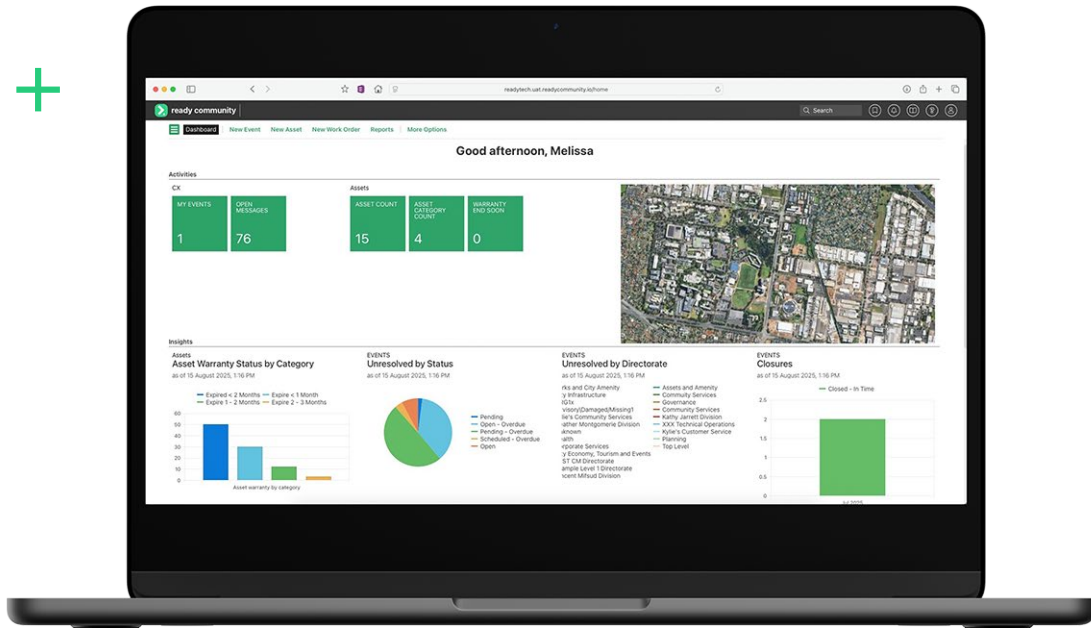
readytech.uat.readycommunity.io/home

ready community

Search

Dashboard New Event New Asset New Work Order Reports More Options

Good afternoon, Melissa

Activities

CX

MY EVENTS
1

OPEN MESSAGES
76

Assets

ASSET COUNT
15

ASSET CATEGORY COUNT
4

WARRANTY END SOON
0

Insights

Assets
Asset Warranty Status by Category
as of 15 August 2025, 1:16 PM

Expired < 2 Months
Expire < 1 Month
Expire 1 - 2 Months
Expire 2 - 3 Months

60
50
40
30
20
10
0

Asset warranty by category

EVENTS
Unresolved by Status
as of 15 August 2025, 1:16 PM

Pending
Open - Overdue
Pending - Overdue
Scheduled - Overdue
Open

EVENTS
Unresolved by Directorate
as of 15 August 2025, 1:16 PM

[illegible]rks and City Amenity
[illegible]y Infrastructure
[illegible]G1x
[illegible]visory|Damaged|Missing1
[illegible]lie's Community Services
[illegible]ather Montgomerie Division
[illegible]known
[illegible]alth
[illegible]porate Services
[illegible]y Economy, Tourism and Events
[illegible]ST CM Directorate
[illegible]ample Level 1 Directorate
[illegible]cent Mifsud Division

Assets and Amenity
Community Services
Governance
Community Services
Kathy Jarrett Division
XXX Technical Operations
Kylie's Customer Service
Planning
Top Level

EVENTS
Closures
as of 15 August 2025, 1:16 PM

Closed - In Time

2.5
2
1.5
1
0.5
0